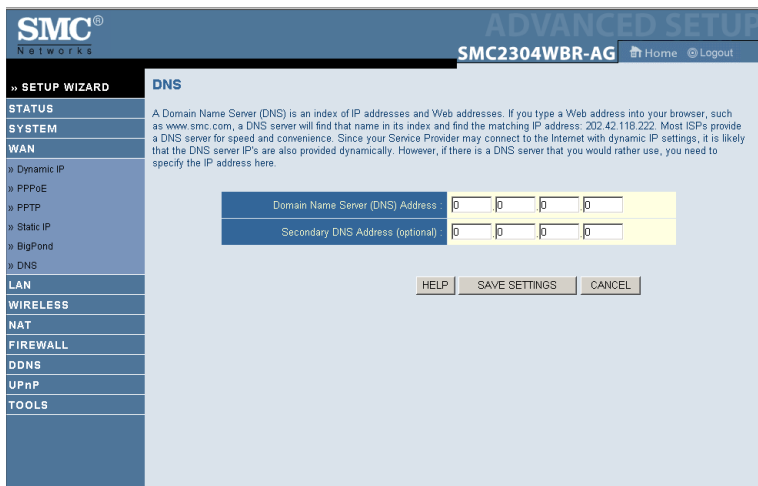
SMC®
Networks

ADVANCED SETUP

SMC2304WBR-AG Home Logout

» SETUP WIZARD
STATUS
SYSTEM
WAN
» Dynamic IP
» PPPoE
» PPTP
» Static IP
» BigPond
» DNS
LAN
WIRELESS
NAT
FIREWALL
DDNS
UPnP
TOOLS

DNS

A Domain Name Server (DNS) is an index of IP addresses and Web addresses. If you type a Web address into your browser, such as www.smc.com, a DNS server will find that name in its index and find the matching IP address: 202.42.118.222. Most ISPs provide a DNS server for speed and convenience. Since your Service Provider may connect to the Internet with dynamic IP settings, it is likely that the DNS server IP's are also provided dynamically. However, if there is a DNS server that you would rather use, you need to specify the IP address here.

| Domain Name Server (DNS) Address : | 0 | 0 | 0 | 0 |
|---|---|---|---|---|
| Secondary DNS Address (optional) : | 0 | 0 | 0 | 0 |

HELP SAVE SETTINGS CANCEL